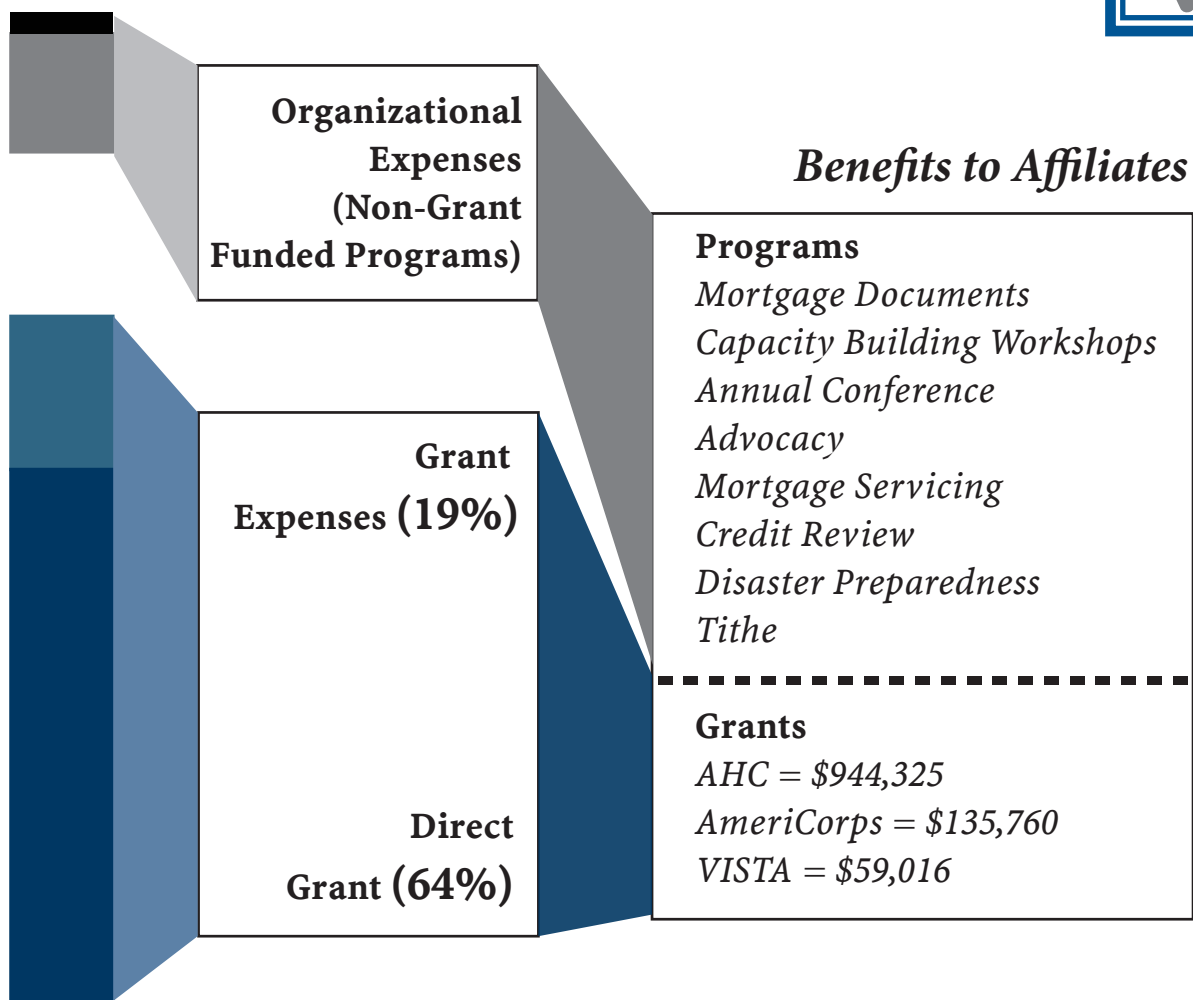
Organizational Expenses (Non-Grant Funded Programs)

Grant Expenses (19%)

Direct Grant (64%)

Benefits to Affiliates

Programs
Mortgage Documents
Capacity Building Workshops
Annual Conference
Advocacy
Mortgage Servicing
Credit Review
Disaster Preparedness
Tithe

Grants
AHC = $944,325
AmeriCorps = $135,760
VISTA = $59,016